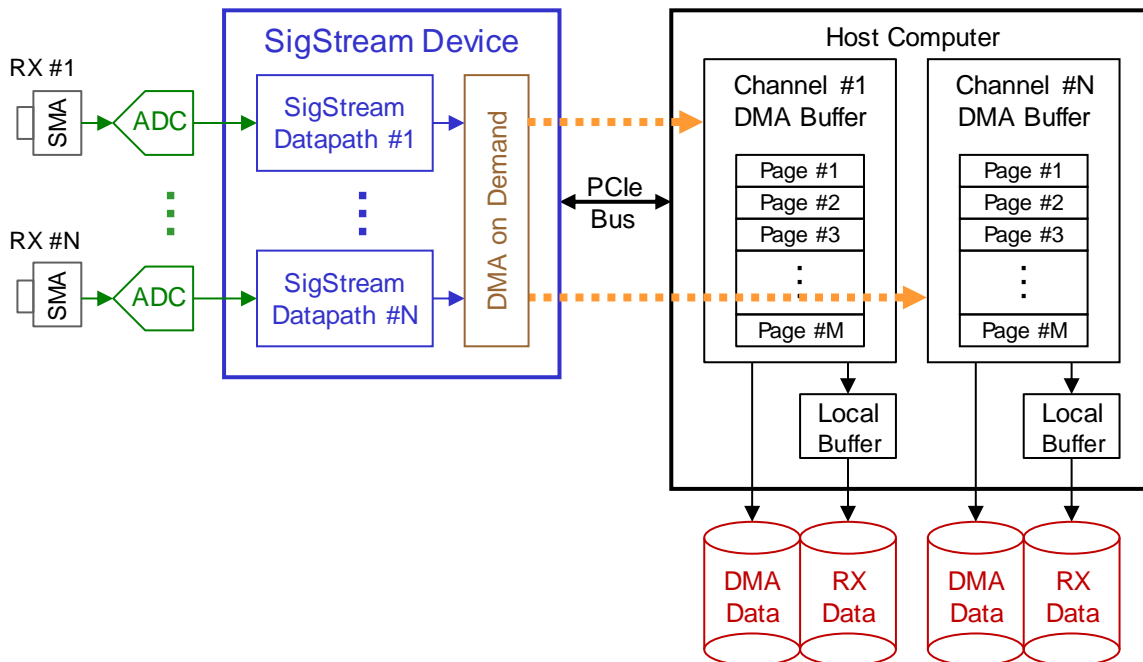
RX #1

SMA

ADC

RX #N

SMA

ADC

SigStream Device

SigStream Datapath #1

SigStream Datapath #N

DMA on Demand

PCIe Bus

Host Computer

Channel #1 DMA Buffer

Page #1
Page #2
Page #3
Page #M

Channel #N DMA Buffer

Page #1
Page #2
Page #3
Page #M

Local Buffer

Local Buffer

DMA Data

RX Data

DMA Data

RX Data